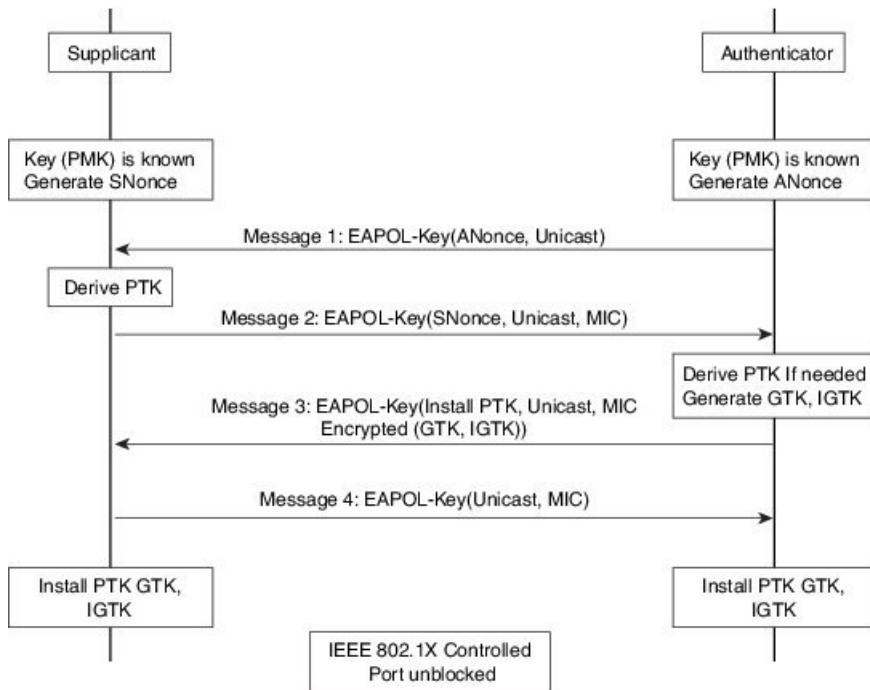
Supplicant

Authenticator

Key (PMK) is known
Generate SNonce

Key (PMK) is known
Generate ANonce

Message 1: EAPOL-Key(ANonce, Unicast)

Derive PTK

Message 2: EAPOL-Key(SNonce, Unicast, MIC)

Derive PTK If needed
Generate GTK, IGTK

Message 3: EAPOL-Key(Install PTK, Unicast, MIC
Encrypted (GTK, IGTK))

Message 4: EAPOL-Key(Unicast, MIC)

Install PTK GTK,
IGTK

Install PTK GTK,
IGTK

IEEE 802.1X Controlled
Port unblocked